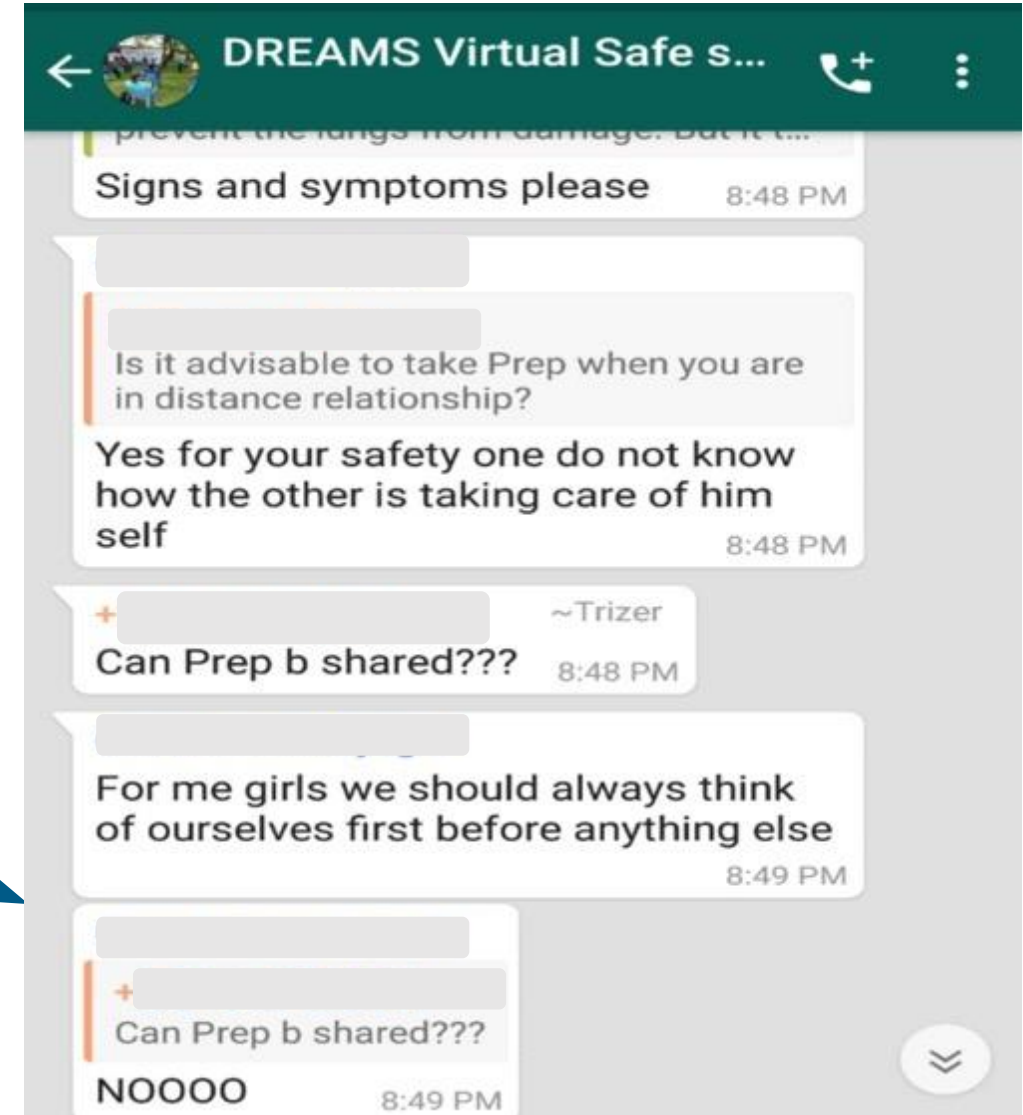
DREAMS Virtual Safe s...

prevent the lungs from damage. But it t...
Signs and symptoms please 8:48 PM

Is it advisable to take Prep when you are in distance relationship?
Yes for your safety one do not know how the other is taking care of him self 8:48 PM

+ ~Trizer
Can Prep b shared??? 8:48 PM

For me girls we should always think of ourselves first before anything else 8:49 PM

+
Can Prep b shared???
NOOOO 8:49 PM